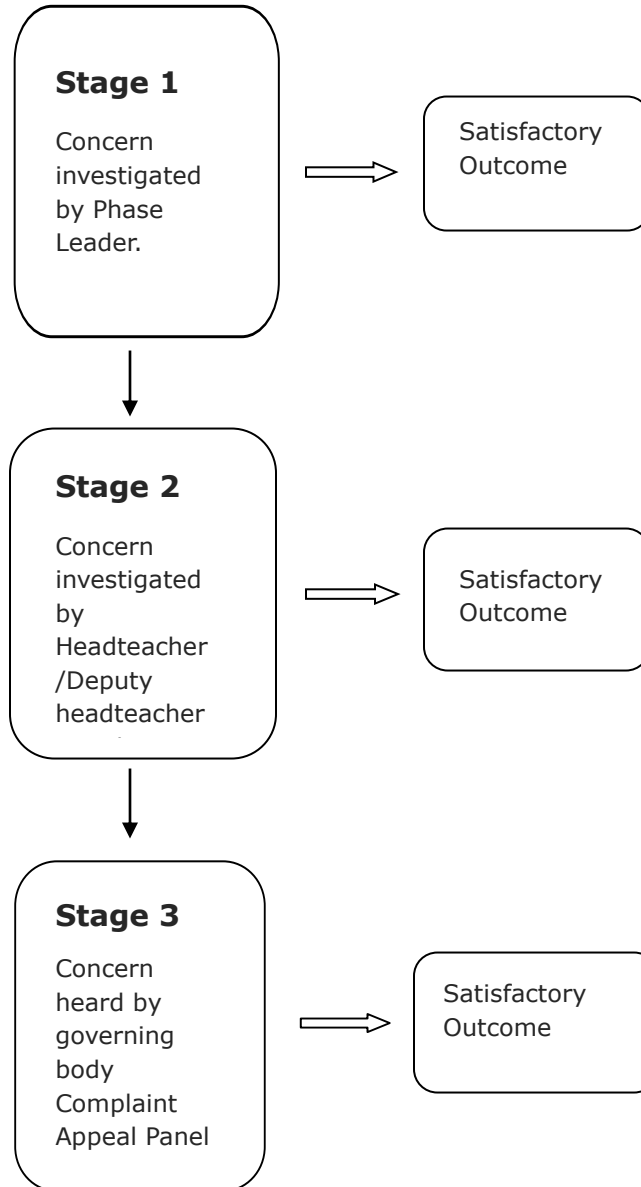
**Stage 1**

Concern investigated by Phase Leader.

Satisfactory Outcome

**Stage 2**

Concern investigated by Headteacher /Deputy headteacher

Satisfactory Outcome

**Stage 3**

Concern heard by governing body Complaint Appeal Panel

Satisfactory Outcome